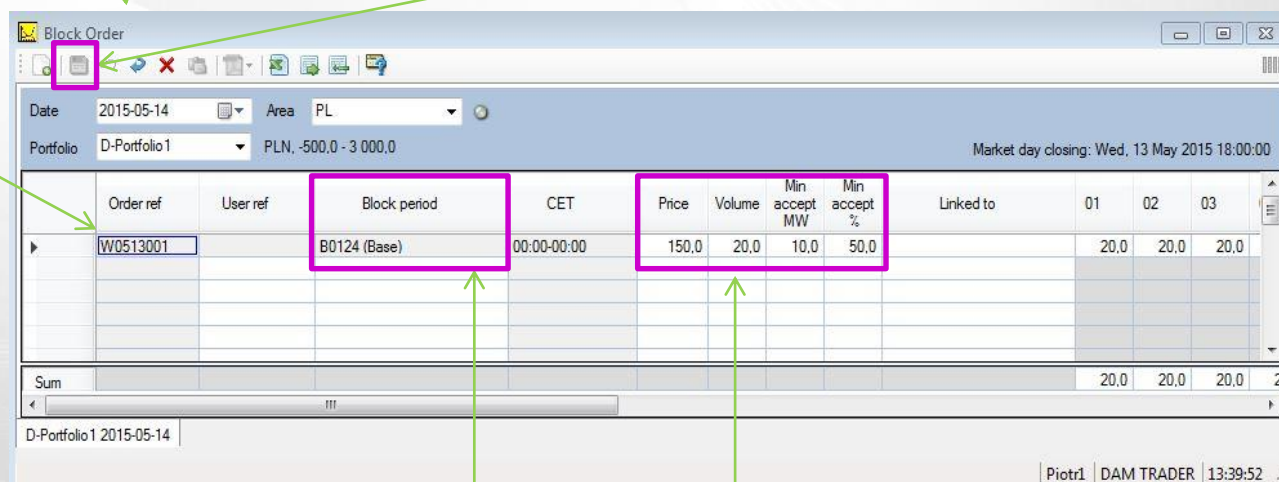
Block Order

Date 2015-05-14 Area PL

Portfolio D-Portfolio1 PLN, -500,0 - 3 000,0

Market day closing: Wed, 13 May 2015 18:00:00

| Order ref | User ref | Block period | CET | Price | Volume | Min accept MW | Min accept % | Linked to | 01 | 02 | 03 |
|---|---|---|---|---|---|---|---|---|---|---|---|
| W0513001 | | B0124 (Base) | 00:00-00:00 | 150,0 | 20,0 | 10,0 | 50,0 | | 20,0 | 20,0 | 20,0 |

Sum 20,0 20,0 20,0 2

D-Portfolio1 2015-05-14

Piotr1 | DAM TRADER | 13:39:52